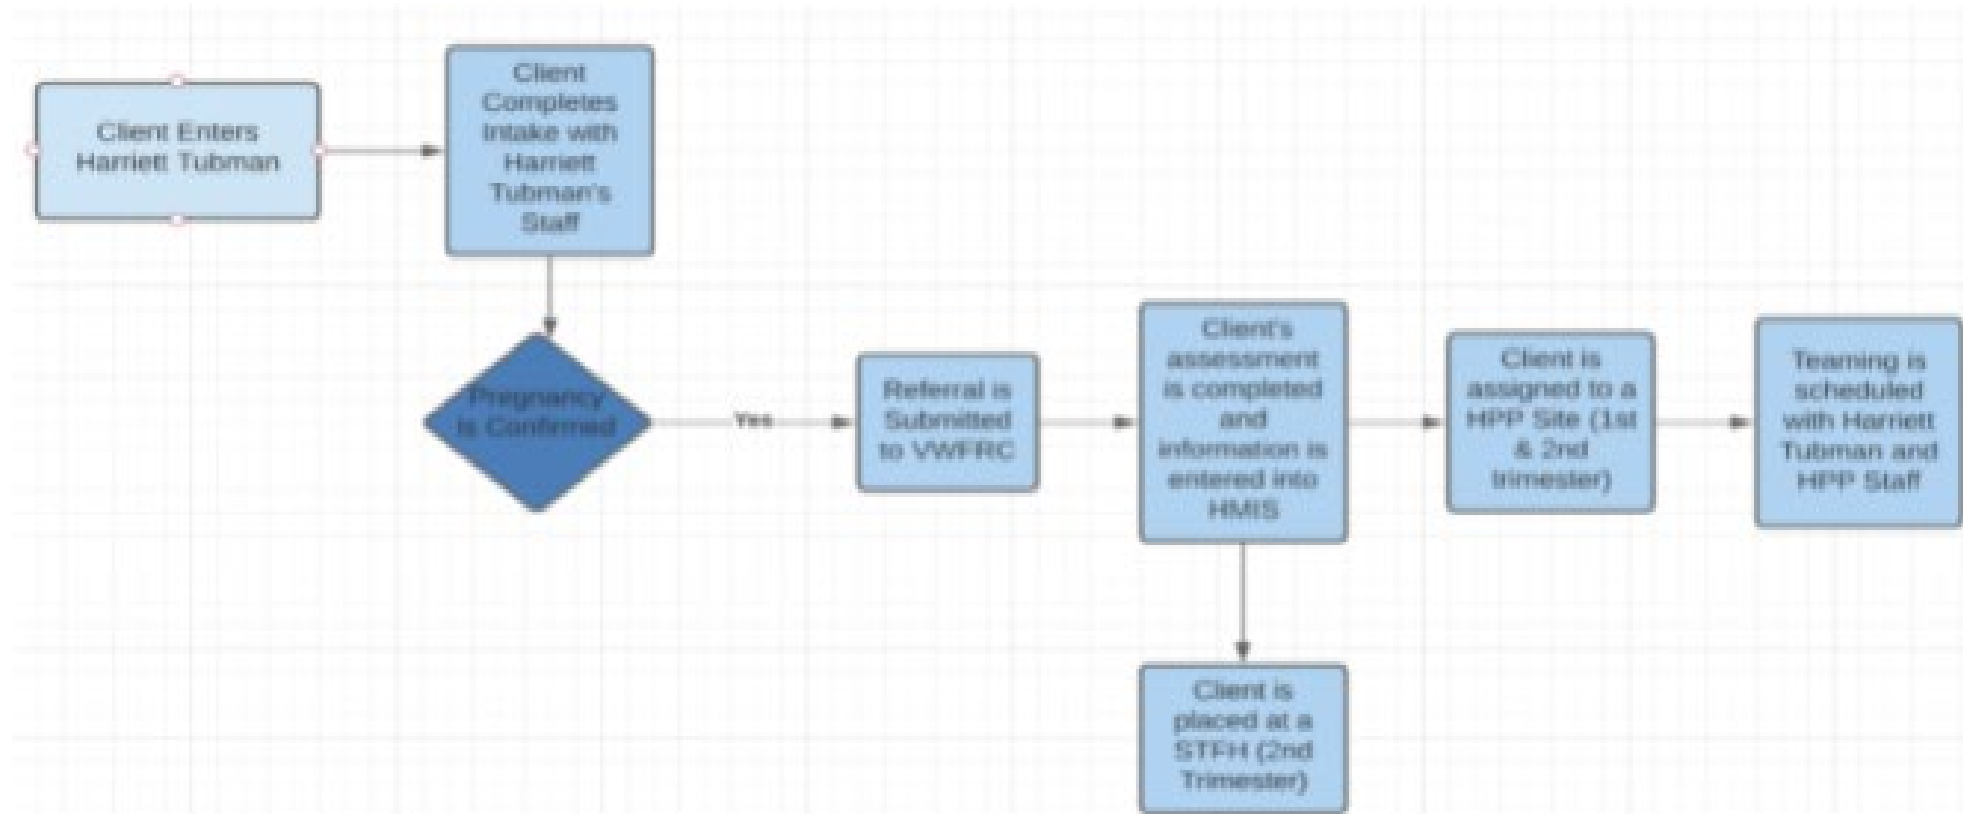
Client Enters Harriett Tubman

Client Completes Intake with Harriett Tubman's Staff

Pregnancy is Confirmed

Yes

Referral is Submitted to VWFRC

Client's assessment is completed and information is entered into HMIS

Client is assigned to a HPP Site (1st & 2nd trimester)

Teaming is scheduled with Harriett Tubman and HPP Staff

Client is placed at a STFH (2nd Trimester)